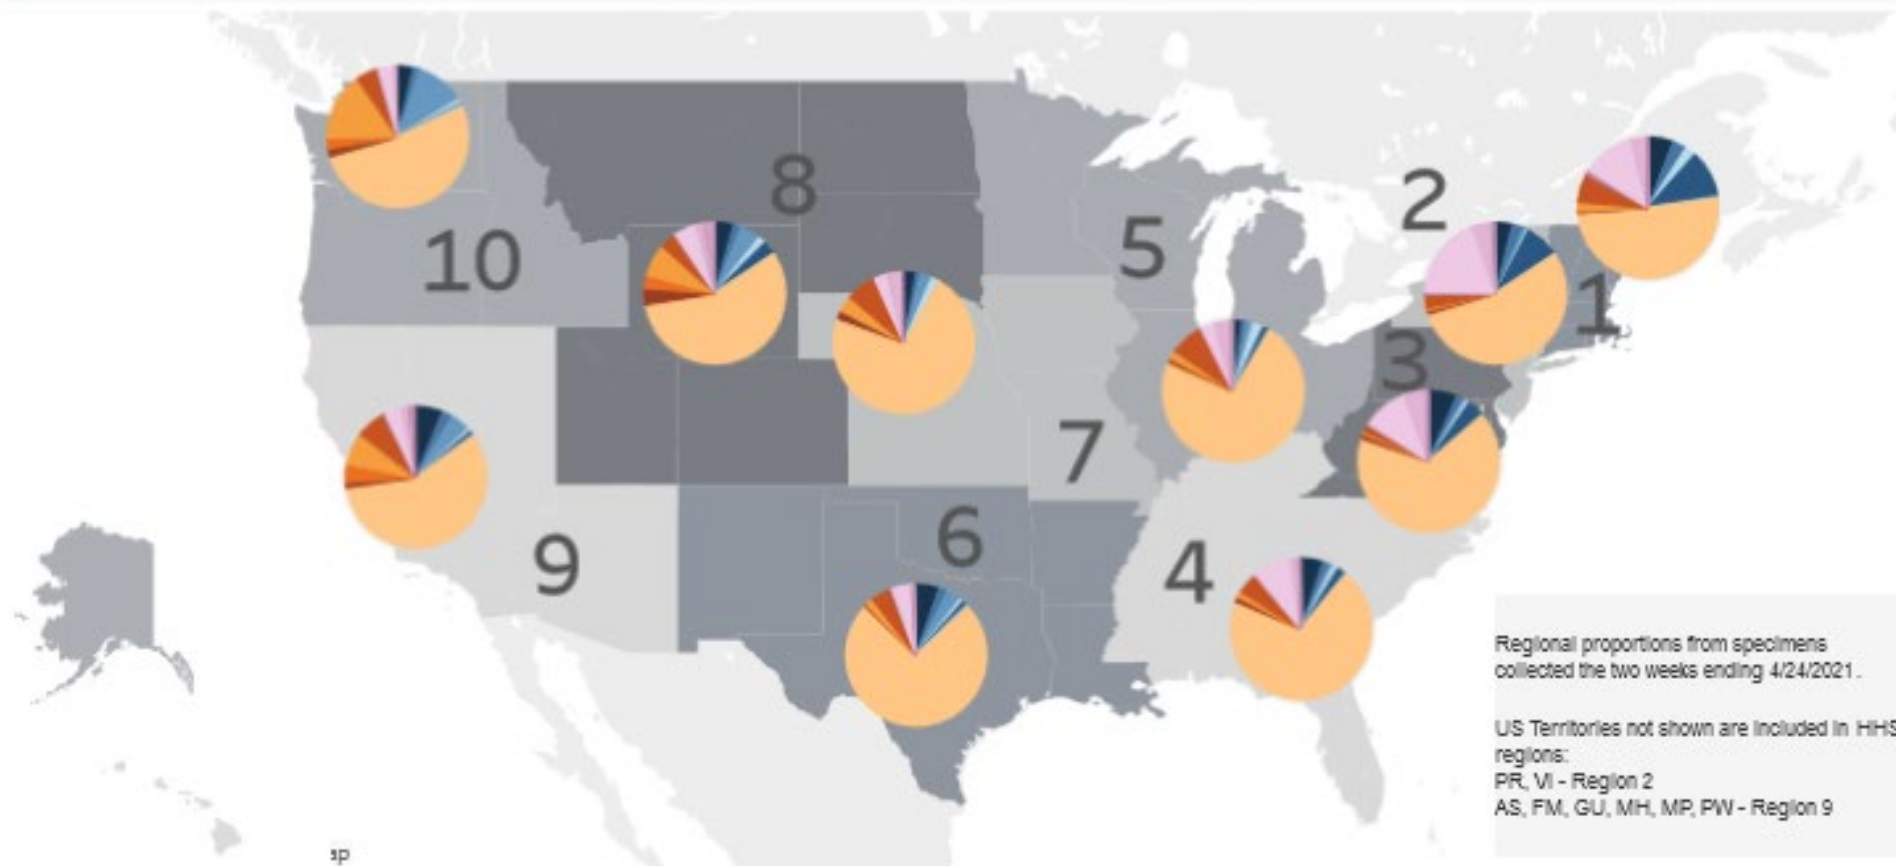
8

10

2

5

1

3

7

6

9

4

Regional proportions from specimens collected the two weeks ending 4/24/2021.

US Territories not shown are included in HHS regions:
PR, VI - Region 2
AS, FM, GU, MH, MP, PW - Region 9

ap